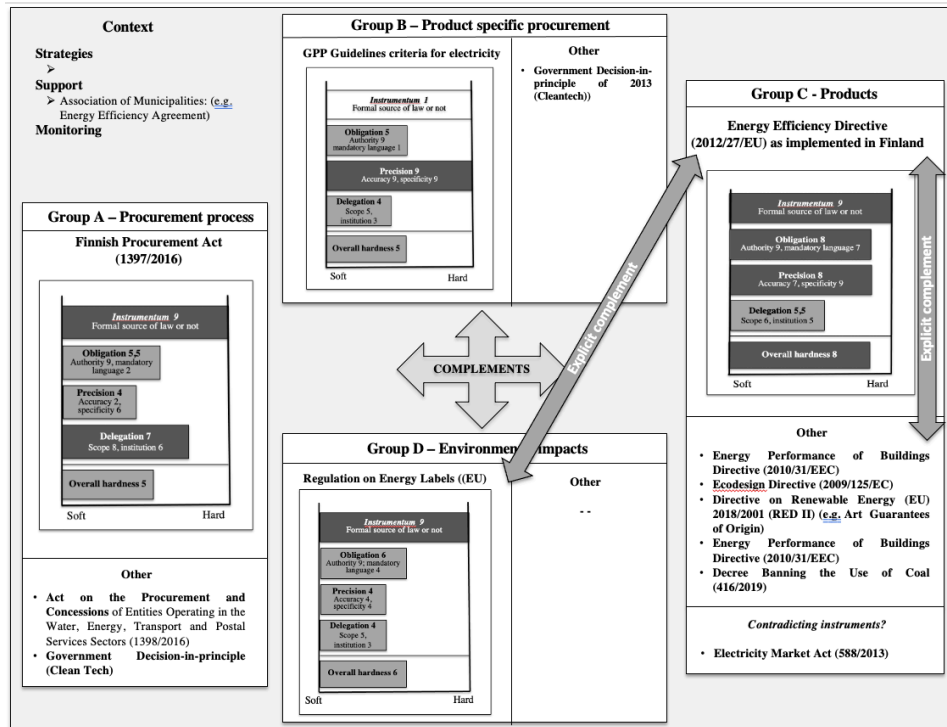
Context

Strategies
➢
Support
➢ Association of Municipalities: (e.g. Energy Efficiency Agreement)
Monitoring

Group A – Procurement process

Finnish Procurement Act (1397/2016)

Instrumentum 9
Formal source of law or not

Obligation 5,5
Authority 9, mandatory language 2

Precision 4
Accuracy 2, specificity 6

Delegation 7
Scope 8, institution 6

Overall hardness 5

Soft Hard

Other

• Act on the Procurement and Concessions of Entities Operating in the Water, Energy, Transport and Postal Services Sectors (1398/2016)
• Government Decision-in-principle (Clean Tech)

Group B – Product specific procurement

GPP Guidelines criteria for electricity

Instrumentum 1
Formal source of law or not

Obligation 5
Authority 9, mandatory language 1

Precision 9
Accuracy 9, specificity 9

Delegation 4
Scope 5, institution 3

Overall hardness 5

Soft Hard

Other

• Government Decision-in-principle of 2013 (Cleantech))

COMPLEMENTS

Explicit complement

Group C - Products

Energy Efficiency Directive (2012/27/EU) as implemented in Finland

Instrumentum 9
Formal source of law or not

Obligation 8
Authority 9, mandatory language 7

Precision 8
Accuracy 7, specificity 9

Delegation 5,5
Scope 6, institution 5

Overall hardness 8

Soft Hard

Explicit complement

Other

• Energy Performance of Buildings Directive (2010/31/EEC)
• Ecodesign Directive (2009/125/EC)
• Directive on Renewable Energy (EU) 2018/2001 (RED II) (e.g. Art Guarantees of Origin)
• Energy Performance of Buildings Directive (2010/31/EEC)
• Decree Banning the Use of Coal (416/2019)

Contradicting instruments?

• Electricity Market Act (588/2013)

Group D – Environmen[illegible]mpacts

Regulation on Energy Labels ((EU)

Instrumentum 9
Formal source of law or not

Obligation 6
Authority 9; mandatory language 4

Precision 4
Accuracy 4, specificity 4

Delegation 4
Scope 5, institution 3

Overall hardness 6

Soft Hard

Other

- -